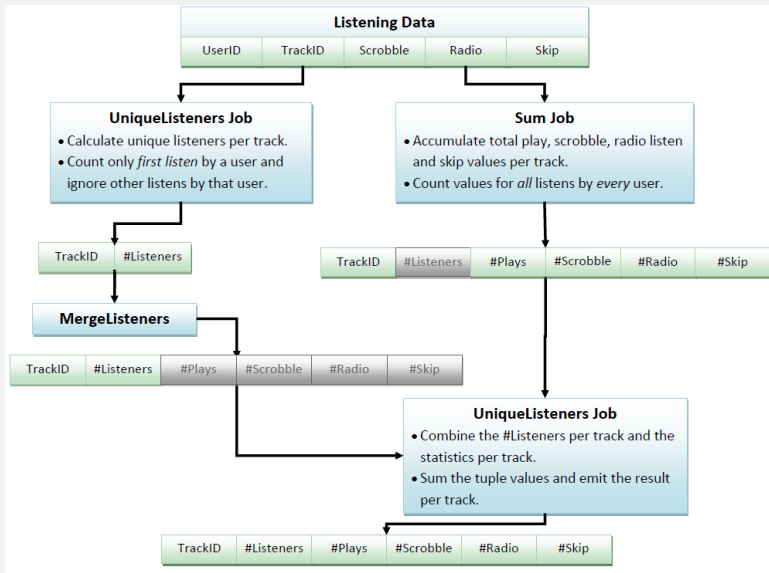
Listening Data

| UserID | TrackID | Scrobble | Radio | Skip |
|---|---|---|---|---|

UniqueListeners Job
• Calculate unique listeners per track.
• Count only *first listen* by a user and ignore other listens by that user.

Sum Job
• Accumulate total play, scrobble, radio listen and skip values per track.
• Count values for *all* listens by *every* user.

| TrackID | #Listeners |
|---|---|

| TrackID | #Listeners | #Plays | #Scrobble | #Radio | #Skip |
|---|---|---|---|---|---|

MergeListeners

| TrackID | #Listeners | #Plays | #Scrobble | #Radio | #Skip |
|---|---|---|---|---|---|

UniqueListeners Job
• Combine the #Listeners per track and the statistics per track.
• Sum the tuple values and emit the result per track.

| TrackID | #Listeners | #Plays | #Scrobble | #Radio | #Skip |
|---|---|---|---|---|---|